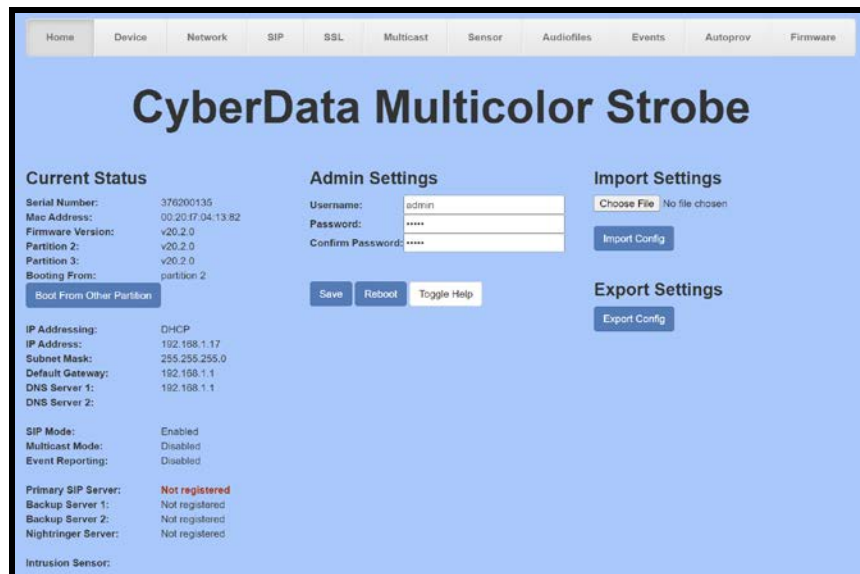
Home Device Network SIP SSL Multicast Sensor Audiofiles Events Autoprov Firmware

CyberData Multicolor Strobe

Current Status

| | |
|---|---|
| Serial Number: | 376200135 |
| Mac Address: | 00:20:f7:04:13:82 |
| Firmware Version: | v20.2.0 |
| Partition 2: | v20.2.0 |
| Partition 3: | v20.2.0 |
| Booting From: | partition 2 |

Boot From Other Partition

| | |
|---|---|
| IP Addressing: | DHCP |
| IP Address: | 192.168.1.17 |
| Subnet Mask: | 255.255.255.0 |
| Default Gateway: | 192.168.1.1 |
| DNS Server 1: | 192.168.1.1 |
| DNS Server 2: | |

| | |
|---|---|
| SIP Mode: | Enabled |
| Multicast Mode: | Disabled |
| Event Reporting: | Disabled |

| | |
|---|---|
| Primary SIP Server: | Not registered |
| Backup Server 1: | Not registered |
| Backup Server 2: | Not registered |
| Nightringer Server: | Not registered |

Intrusion Sensor:

Admin Settings

Username: admin
Password: •••••
Confirm Password: •••••

Save Reboot Toggle Help

Import Settings

Choose File No file chosen

Import Config

Export Settings

Export Config